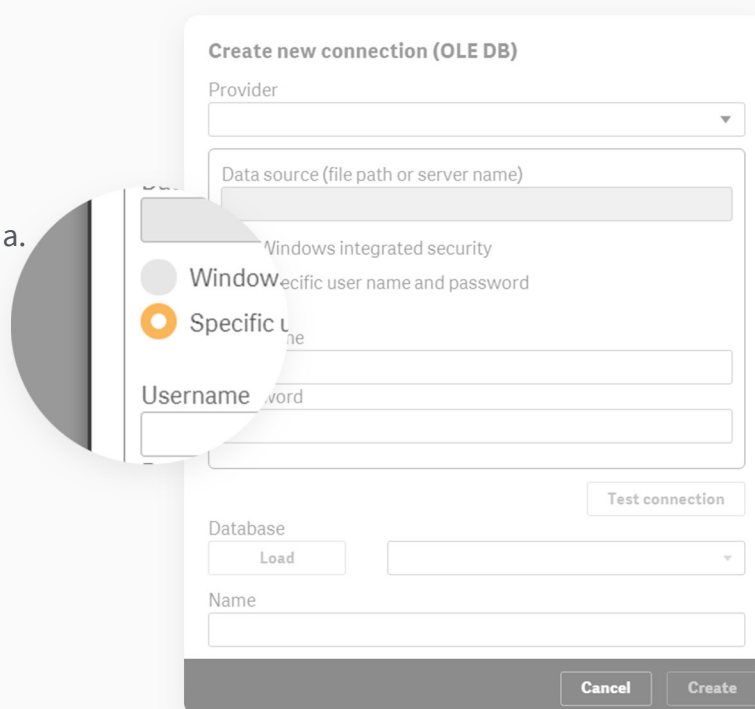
Create new connection (OLE DB)

Provider

Data source (file path or server name)

a.

Windows integrated security

Window ecific user name and password

Specific u ne

Username word

Test connection

Database

Load

Name

Cancel

Create